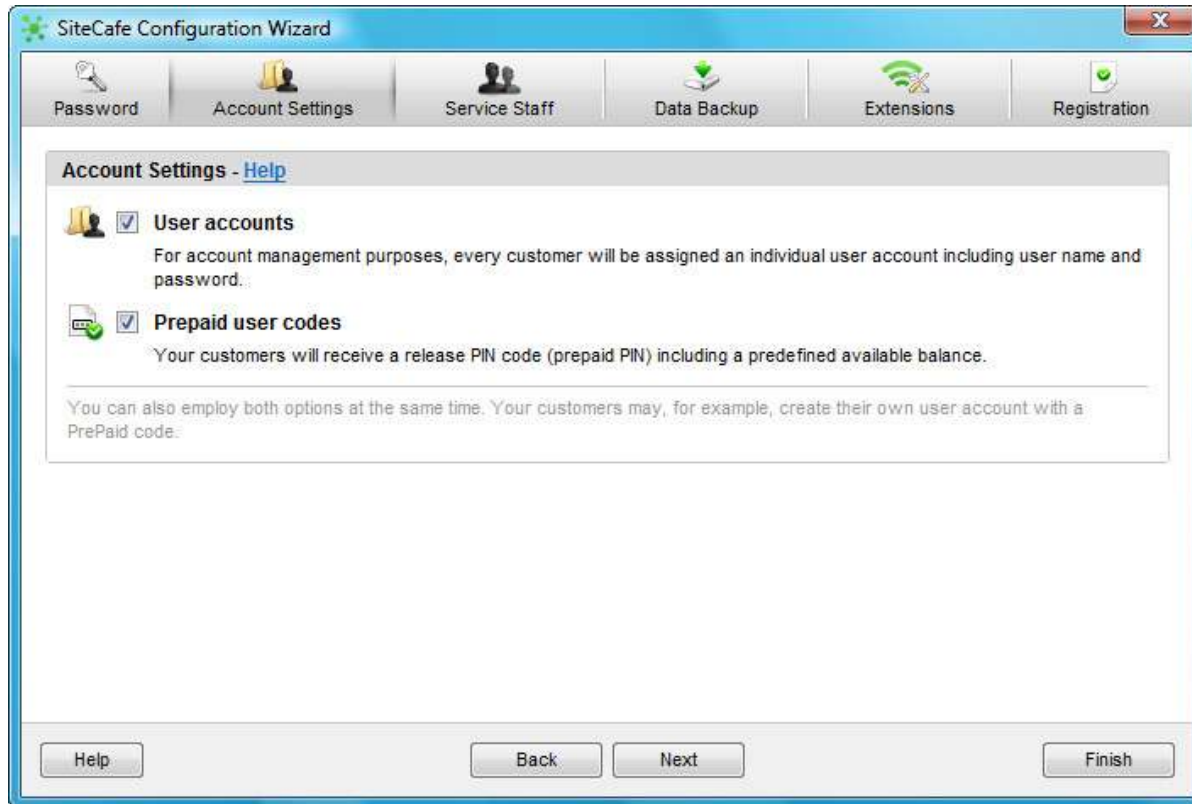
SiteCafe Configuration Wizard

Password
Account Settings
Service Staff
Data Backup
Extensions
Registration

Account Settings - Help

User accounts

For account management purposes, every customer will be assigned an individual user account including user name and password.

Prepaid user codes

Your customers will receive a release PIN code (prepaid PIN) including a predefined available balance.

You can also employ both options at the same time. Your customers may, for example, create their own user account with a PrePaid code.

Help
Back
Next
Finish